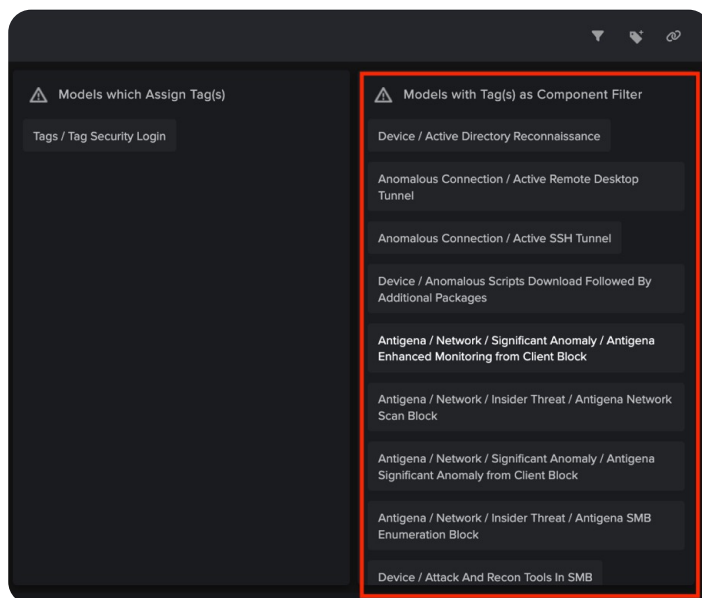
Models which Assign Tag(s)

Tags / Tag Security Login

Models with Tag(s) as Component Filter

Device / Active Directory Reconnaissance

Anomalous Connection / Active Remote Desktop Tunnel

Anomalous Connection / Active SSH Tunnel

Device / Anomalous Scripts Download Followed By Additional Packages

Antigena / Network / Significant Anomaly / Antigena Enhanced Monitoring from Client Block

Antigena / Network / Insider Threat / Antigena Network Scan Block

Antigena / Network / Significant Anomaly / Antigena Significant Anomaly from Client Block

Antigena / Network / Insider Threat / Antigena SMB Enumeration Block

Device / Attack And Recon Tools In SMB